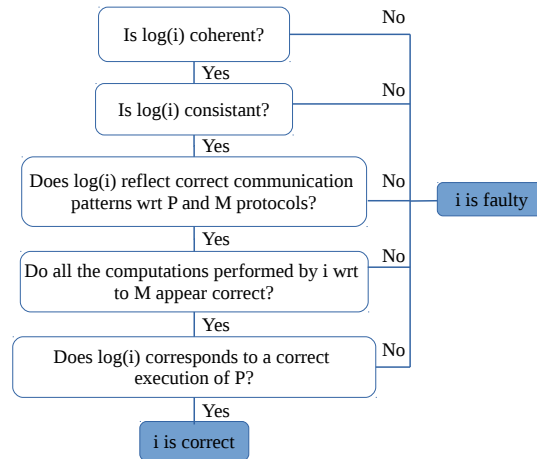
Is log(i) coherent?

No

Yes

Is log(i) consistant?

No

Yes

Does log(i) reflect correct communication patterns wrt P and M protocols?

No

i is faulty

Yes

Do all the computations performed by i wrt to M appear correct?

No

Yes

Does log(i) corresponds to a correct execution of P?

No

Yes

i is correct